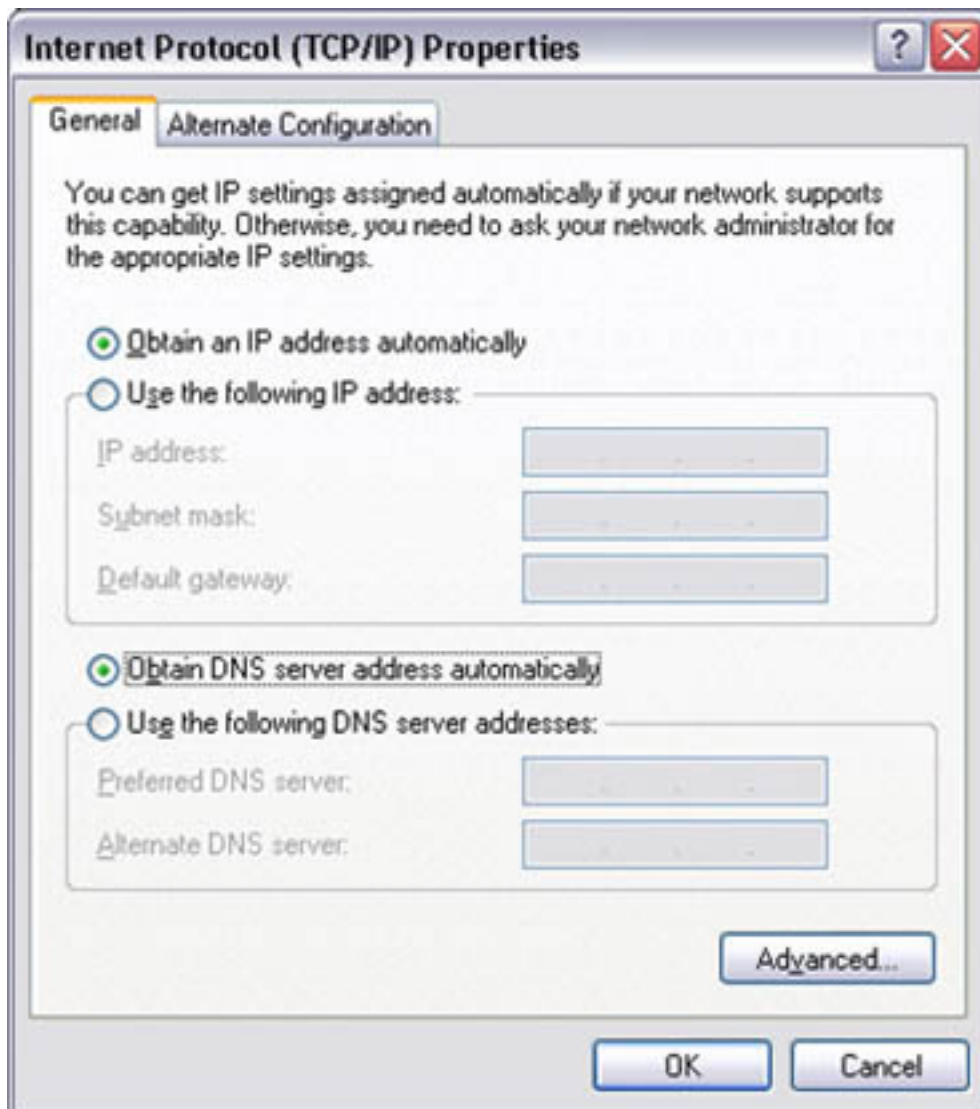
Internet Protocol (TCP/IP) Properties

?

General

Alternate Configuration

You can get IP settings assigned automatically if your network supports this capability. Otherwise, you need to ask your network administrator for the appropriate IP settings.

Obtain an IP address automatically

Use the following IP address:

IP address:

Subnet mask:

Default gateway:

Obtain DNS server address automatically

Use the following DNS server addresses:

Preferred DNS server:

Alternate DNS server:

Advanced...

OK

Cancel